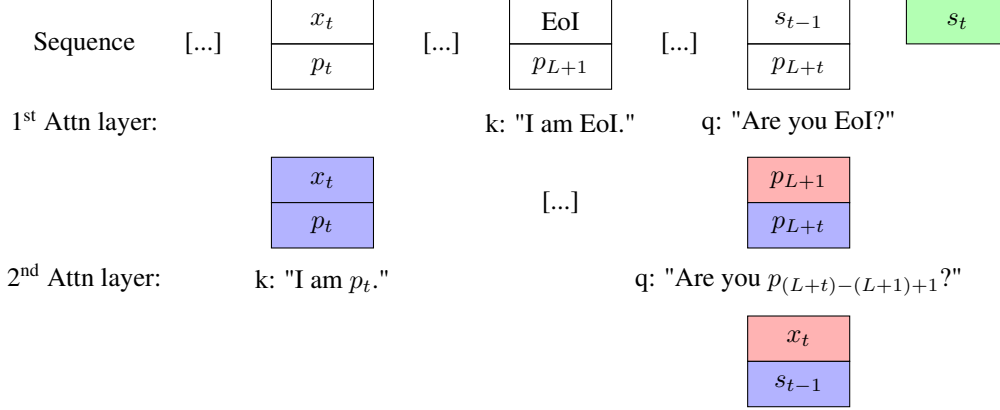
Sequence [...]

| $x_t$ |
|---|
| $p_t$ |

[...]

| EoI |
|---|
| $p_{L+1}$ |

[...]

| $s_{t-1}$ |
|---|
| $p_{L+t}$ |

$s_t$

1$^{\text{st}}$ Attn layer: k: "I am EoI." q: "Are you EoI?"

| $x_t$ |
|---|
| $p_t$ |

[...]

| $p_{L+1}$ |
|---|
| $p_{L+t}$ |

2$^{\text{nd}}$ Attn layer: k: "I am $p_t$." q: "Are you $p_{(L+t)-(L+1)+1}$?"

| $x_t$ |
|---|
| $s_{t-1}$ |